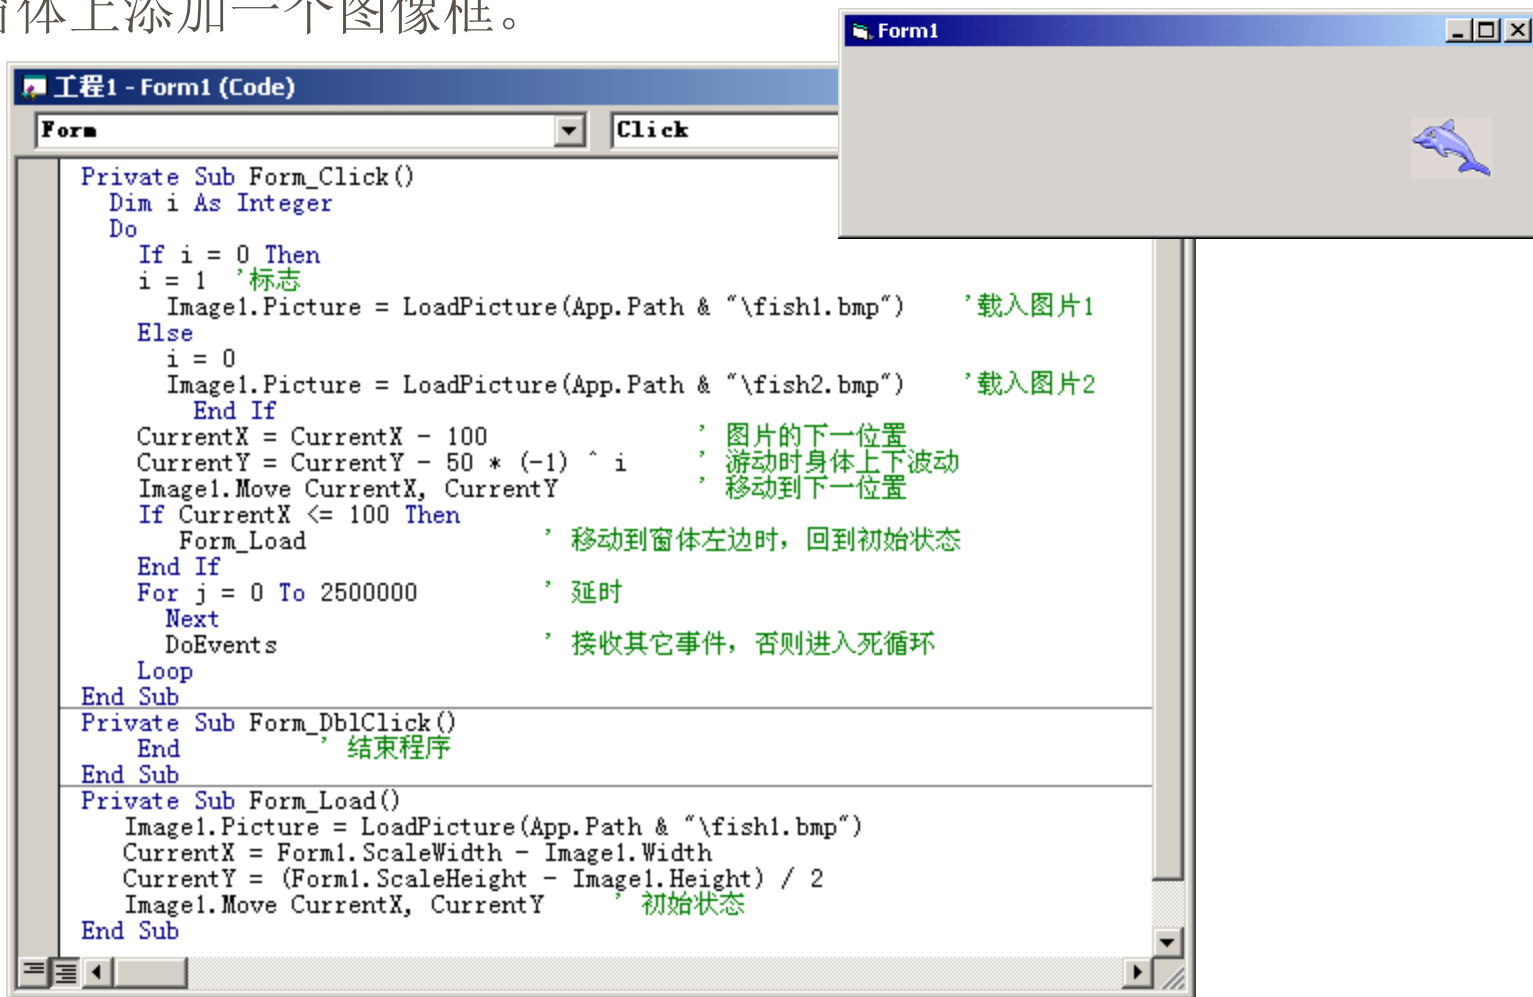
窗体上添加一个图像框。

工程1 - Form1 (Code)

Form

Click

Form1

Private Sub Form_Click()
Dim i As Integer
Do
If i = 0 Then
i = 1 '标志
Image1.Picture = LoadPicture(App.Path & "\fish1.bmp") '载入图片1
Else
i = 0
Image1.Picture = LoadPicture(App.Path & "\fish2.bmp") '载入图片2
End If
CurrentX = CurrentX - 100 ' 图片的下一位置
CurrentY = CurrentY - 50 * (-1) ^ i ' 游动时身体上下波动
Image1.Move CurrentX, CurrentY ' 移动到下一位置
If CurrentX <= 100 Then
Form_Load ' 移动到窗体左边时，回到初始状态
End If
For j = 0 To 2500000 ' 延时
Next
DoEvents ' 接收其它事件，否则进入死循环
Loop
End Sub
Private Sub Form_DblClick()
End ' 结束程序
End Sub
Private Sub Form_Load()
Image1.Picture = LoadPicture(App.Path & "\fish1.bmp")
CurrentX = Form1.ScaleWidth - Image1.Width
CurrentY = (Form1.ScaleHeight - Image1.Height) / 2
Image1.Move CurrentX, CurrentY ' 初始状态
End Sub